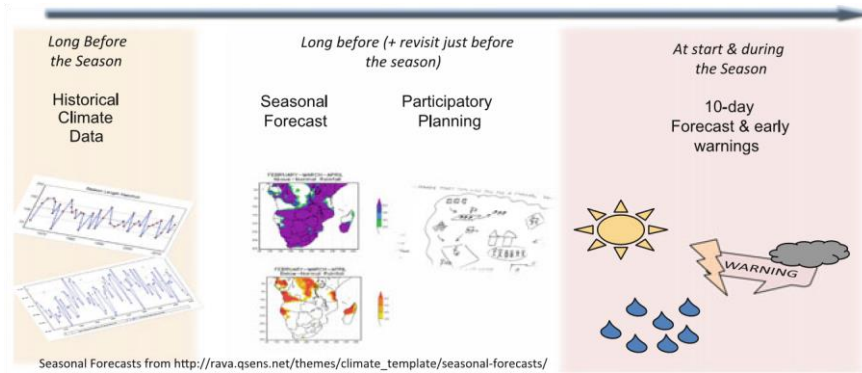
Long Before the Season

Historical Climate Data

Long before (+ revisit just before the season)

Seasonal Forecast

Participatory Planning

At start & during the Season

10-day Forecast & early warnings

WARNING

Seasonal Forecasts from http://rava.qsens.net/themes/climate_template/seasonal-forecasts/